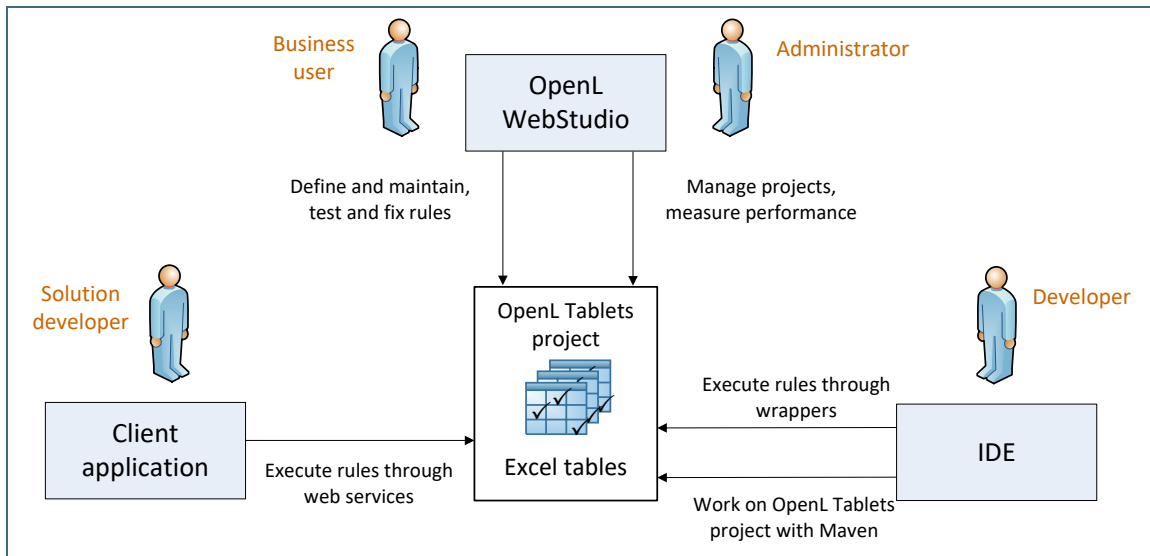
Business user

OpenL WebStudio

Administrator

Define and maintain, test and fix rules

Manage projects, measure performance

Solution developer

OpenL Tablets project

Developer

Execute rules through wrappers

Client application

Excel tables

IDE

Execute rules through web services

Work on OpenL Tablets project with Maven